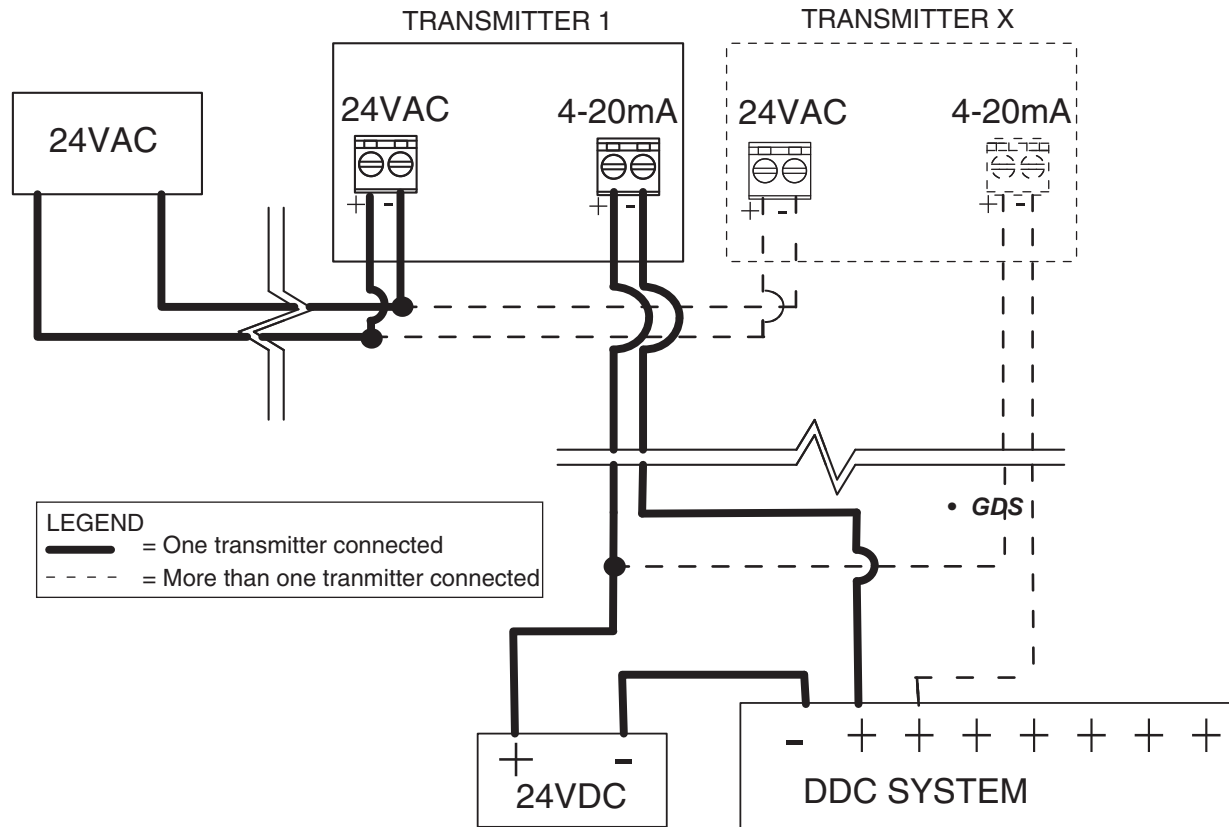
TRANSMITTER 1

TRANSMITTER X

24VAC

24VAC

4-20mA

+ -

+ -

24VAC

4-20mA

+ -

+ -

• GDS

LEGEND
= One transmitter connected
= More than one tranmitter connected

+ -
24VDC

- + + + + + + + +
DDC SYSTEM